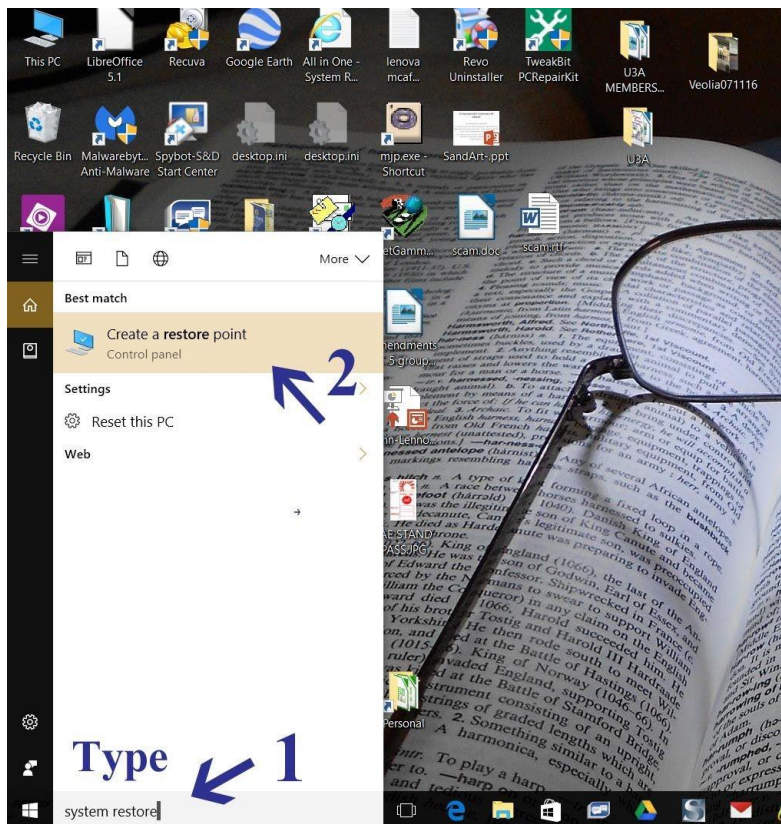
This PC
LibreOffice 5.1
Recuva
Google Earth
All in One - System R...
lenova mcaf...
Revo Uninstaller
TweakBit PCRepairKit
U3A MEMBERS...
Veolia071116
Recycle Bin
Malwarebyt... Anti-Malware
Spybot-S&D Start Center
desktop.ini
desktop.ini
mjp.exe - Shortcut
SandArt-.ppt
U3A
etGamm...
scam.doc
scam.rtf
nendments 5 group...
in-Lehno...
AE STAND PASS.JPG
Personal

More
Best match
Create a restore point
Control panel
Settings
Reset this PC
Web
2
Type
1
system restore